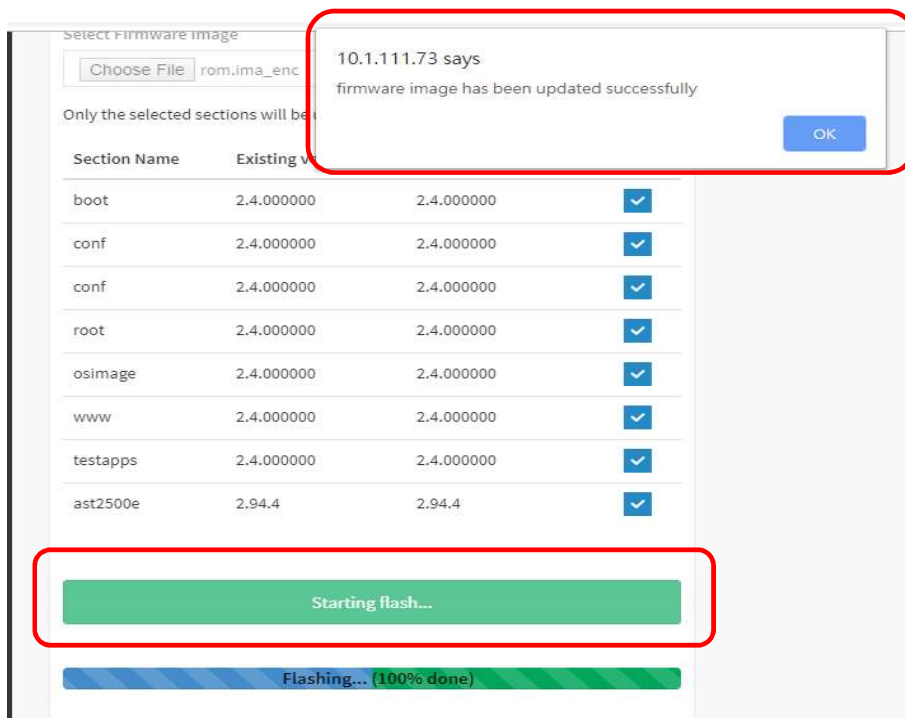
Select Firmware Image

Choose File rom.ima_enc

Only the selected sections will be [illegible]

10.1.111.73 says

firmware image has been updated successfully

OK

| Section Name | Existing V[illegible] | | |
|---|---|---|---|
| boot | 2.4.000000 | 2.4.000000 | ✓ |
| conf | 2.4.000000 | 2.4.000000 | ✓ |
| conf | 2.4.000000 | 2.4.000000 | ✓ |
| root | 2.4.000000 | 2.4.000000 | ✓ |
| osimage | 2.4.000000 | 2.4.000000 | ✓ |
| www | 2.4.000000 | 2.4.000000 | ✓ |
| testapps | 2.4.000000 | 2.4.000000 | ✓ |
| ast2500e | 2.94.4 | 2.94.4 | ✓ |

Starting flash...

Flashing... (100% done)